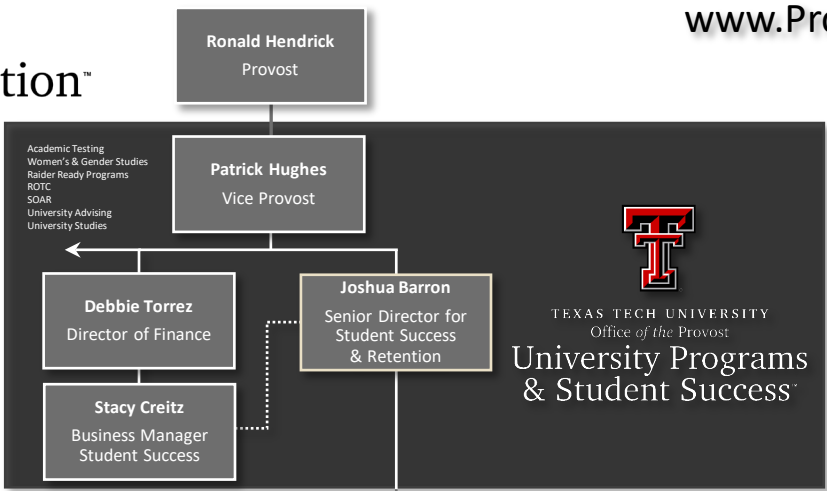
www.Pro

tion™

Ronald Hendrick
Provost

Academic Testing
Women's & Gender Studies
Raider Ready Programs
ROTC
SOAR
University Advising
University Studies

Patrick Hughes
Vice Provost

Debbie Torrez
Director of Finance

Joshua Barron
Senior Director for Student Success & Retention

Stacy Creitz
Business Manager Student Success

TEXAS TECH UNIVERSITY
Office of the Provost
University Programs & Student Success™